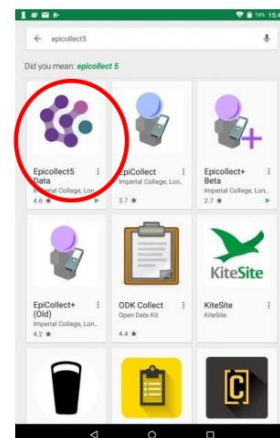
74% 15:4

epicollect5

Did you mean: epicollect 5

Epicollect5 Data
Imperial College, Lon...
4.6 ★

EpiCollect
Imperial College, Lon...
3.7 ★

Epicollect+ Beta
Imperial College, Lon...
2.7 ★

EpiCollect+ (Old)
Imperial College, Lon...
4.2 ★

ODK Collect
Open Data Kit
4.4 ★

KiteSite
KiteSite

KiteSite